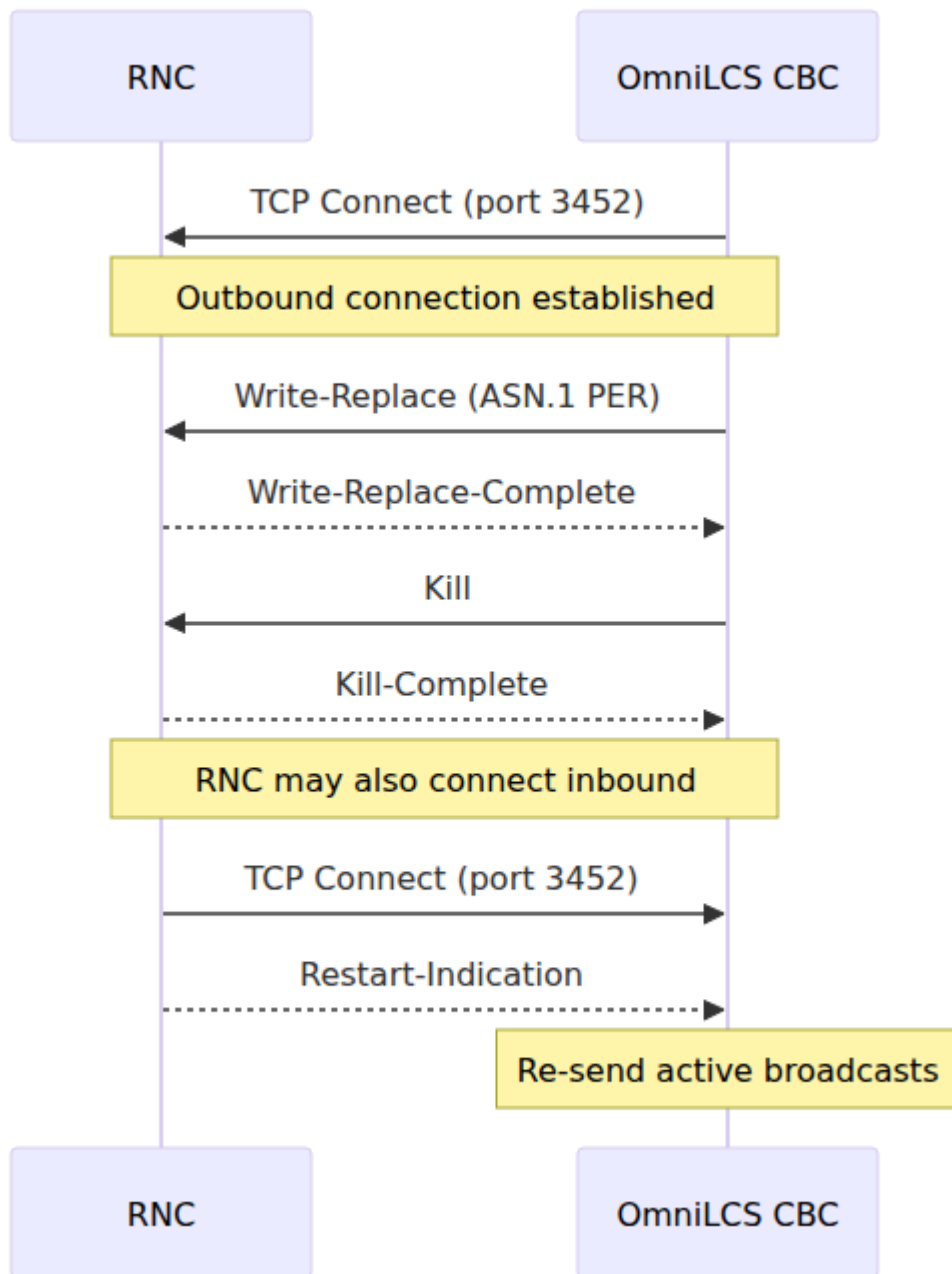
RNC

OmniLCS CBC

TCP Connect (port 3452)

Outbound connection established

Write-Replace (ASN.1 PER)

Write-Replace-Complete

Kill

Kill-Complete

RNC may also connect inbound

TCP Connect (port 3452)

Restart-Indication

Re-send active broadcasts

RNC

OmniLCS CBC